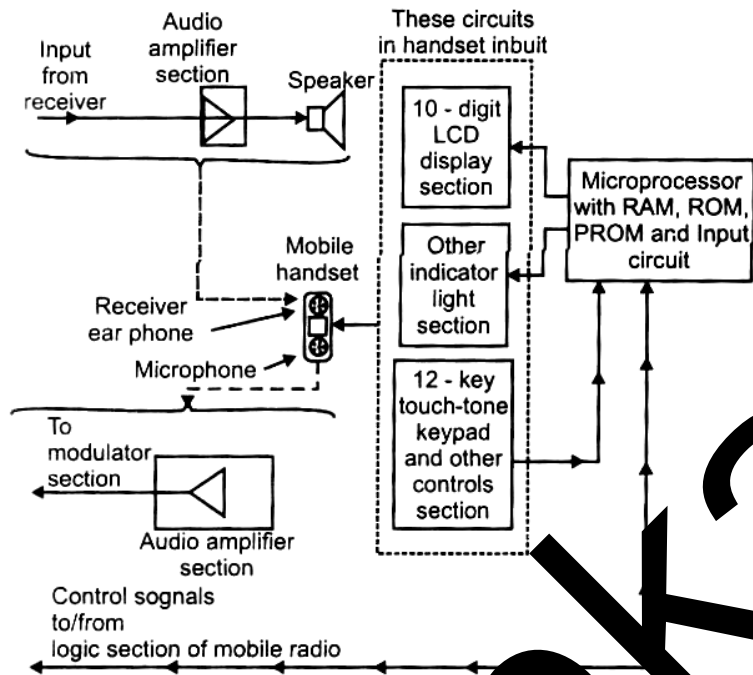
Audio amplifier section

These circuits in handset inbuit

Input from receiver

Speaker

10 - digit LCD display section

Microprocessor with RAM, ROM, PROM and Input circuit

Mobile handset

Other indicator light section

Receiver ear phone

Microphone

12 - key touch-tone keypad and other controls section

To modulator section

Audio amplifier section

Control sognals to/from logic section of mobile radio